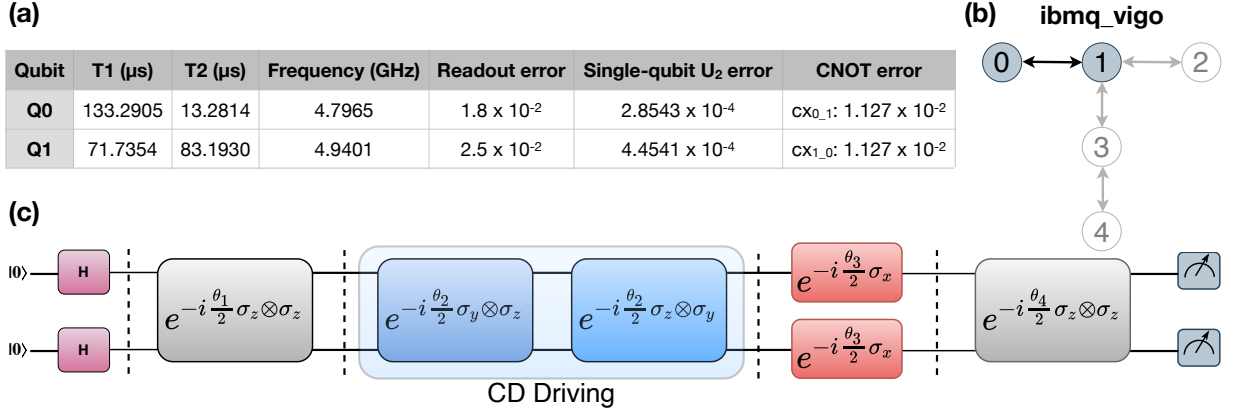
(a)

| Qubit | T1 (μs) | T2 (μs) | Frequency (GHz) | Readout error | Single-qubit U$_2$ error | CNOT error |
|---|---|---|---|---|---|---|
| Q0 | 133.2905 | 13.2814 | 4.7965 | 1.8 x 10$^{-2}$ | 2.8543 x 10$^{-4}$ | cx$_{0\_1}$: 1.127 x 10$^{-2}$ |
| Q1 | 71.7354 | 83.1930 | 4.9401 | 2.5 x 10$^{-2}$ | 4.4541 x 10$^{-4}$ | cx$_{1\_0}$: 1.127 x 10$^{-2}$ |

(b) ibmq_vigo

0 1 2 3 4

(c)

|0⟩ H
|0⟩ H

$e^{-i\frac{\theta_1}{2}\sigma_z\otimes\sigma_z}$

$e^{-i\frac{\theta_2}{2}\sigma_y\otimes\sigma_z}$

$e^{-i\frac{\theta_2}{2}\sigma_z\otimes\sigma_y}$

CD Driving

$e^{-i\frac{\theta_3}{2}\sigma_x}$

$e^{-i\frac{\theta_3}{2}\sigma_x}$

$e^{-i\frac{\theta_4}{2}\sigma_z\otimes\sigma_z}$